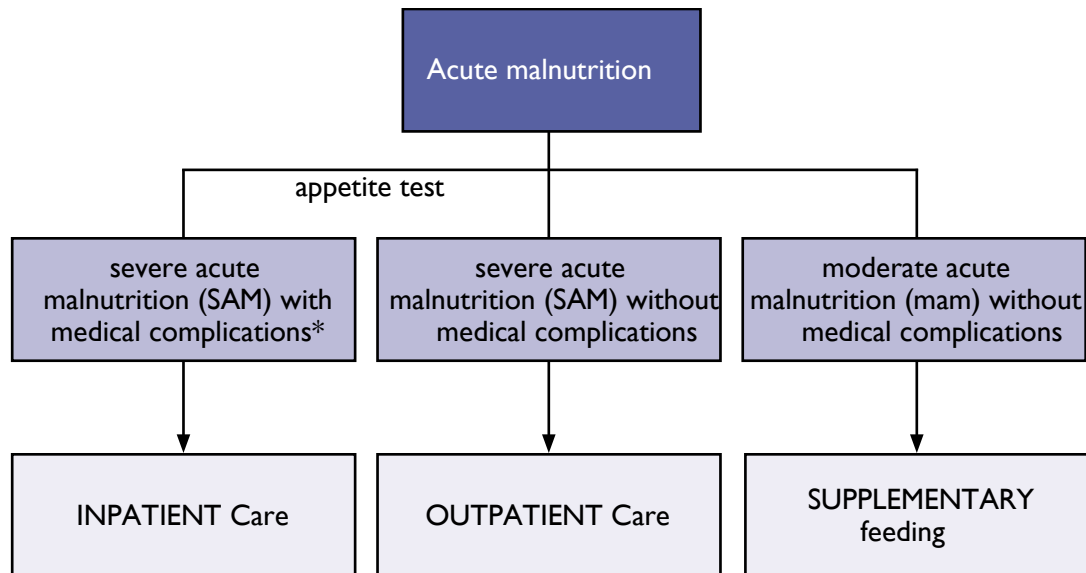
Acute malnutrition

appetite test

severe acute malnutrition (SAM) with medical complications*

severe acute malnutrition (SAM) without medical complications

moderate acute malnutrition (mam) without medical complications

INPATIENT Care

OUTPATIENT Care

SUPPLEMENTARY feeding